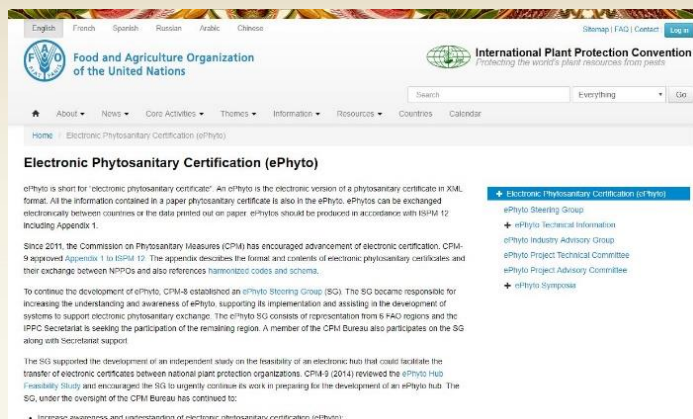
English French Spanish Russian Arabic Chinese

Sitemap | FAQ | Contact Log in

Food and Agriculture Organization of the United Nations

International Plant Protection Convention
Protecting the world's plant resources from pests

Search Everything Go

About ▾ News ▾ Core Activities ▾ Themes ▾ Information ▾ Resources ▾ Countries Calendar

Home / Electronic Phytosanitary Certification (ePhyto)

Electronic Phytosanitary Certification (ePhyto)

ePhyto is short for "electronic phytosanitary certificate". An ePhyto is the electronic version of a phytosanitary certificate in XML format. All the information contained in a paper phytosanitary certificate is also in the ePhyto. ePhytos can be exchanged electronically between countries or the data printed out on paper. ePhytos should be produced in accordance with ISPM 12 including Appendix 1.

Since 2011, the Commission on Phytosanitary Measures (CPM) has encouraged advancement of electronic certification. CPM-9 approved Appendix 1 to ISPM 12. The appendix describes the format and contents of electronic phytosanitary certificates and their exchange between NPPOs and also references harmonized codes and schema.

To continue the development of ePhyto, CPM-8 established an ePhyto Steering Group (SG). The SG became responsible for increasing the understanding and awareness of ePhyto, supporting its implementation and assisting in the development of systems to support electronic phytosanitary exchange. The ePhyto SG consists of representation from 6 FAO regions and the IPPC Secretariat is seeking the participation of the remaining region. A member of the CPM Bureau also participates on the SG along with Secretariat support.

The SG supported the development of an independent study on the feasibility of an electronic hub that could facilitate the transfer of electronic certificates between national plant protection organizations. CPM-9 (2014) reviewed the ePhyto Hub Feasibility Study and encouraged the SG to urgently continue its work in preparing for the development of an ePhyto hub. The SG, under the oversight of the CPM Bureau has continued to:

• Increase awareness and understanding of electronic phytosanitary certification (ePhyto);

+ Electronic Phytosanitary Certification (ePhyto)
ePhyto Steering Group
+ ePhyto Technical Information
ePhyto Industry Advisory Group
ePhyto Project Technical Committee
ePhyto Project Advisory Committee
+ ePhyto Symposia